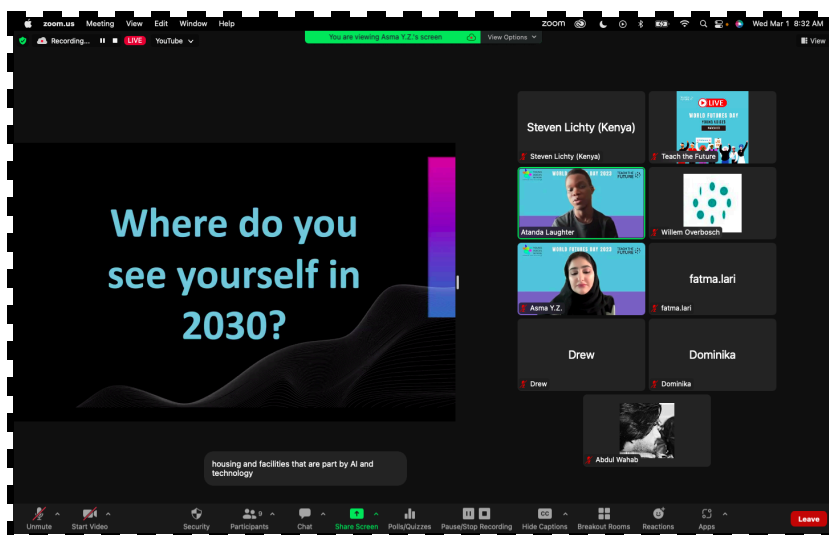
zoom.us Meeting View Edit Window Help

zoom

Wed Mar 1 8:32 AM

Recording... LIVE YouTube

You are viewing Asma Y.Z.'s screen

View Options

View

Where do you see yourself in 2030?

Steven Lichty (Kenya)

Steven Lichty (Kenya)

LIVE

WORLD FUTURES DAY

Teach the Future

WORLD FUTURES DAY 2023

TEACH THE FUTURE

Atanda Laughter

Willem Overbosch

WORLD FUTURES DAY 2023

TEACH THE FUTURE

Asma Y.Z.

fatma.lari

fatma.lari

Drew

Drew

Dominika

Dominika

Abdul Wahab

housing and facilities that are part by AI and technology

Unmute

Start Video

Security

Participants 9

Chat

Share Screen

Polls/Quizzes

Pause/Stop Recording

Hide Captions

Breakout Rooms

Reactions

Apps

Leave